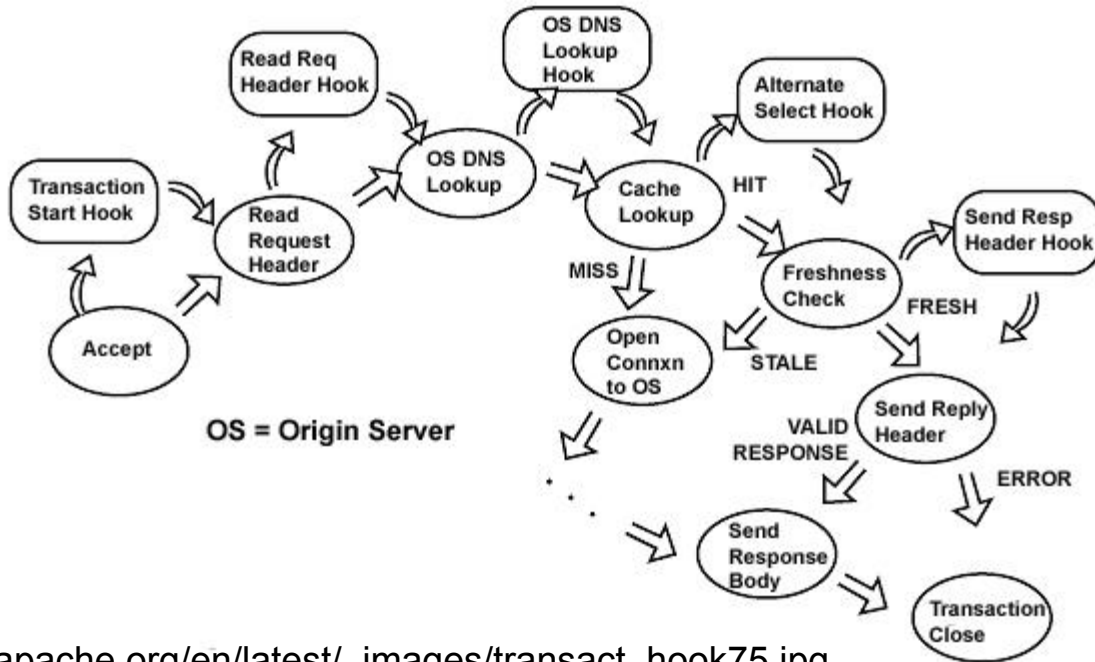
Read Req Header Hook

OS DNS Lookup Hook

Alternate Select Hook

Transaction Start Hook

Read Request Header

OS DNS Lookup

Cache Lookup

HIT

Send Resp Header Hook

MISS

Freshness Check

FRESH

Accept

Open Connxn to OS

STALE

OS = Origin Server

Send Reply Header

VALID RESPONSE

ERROR

. . .

Send Response Body

Transaction Close

apache.org/en/latest/_images/transact_hook75.jpg